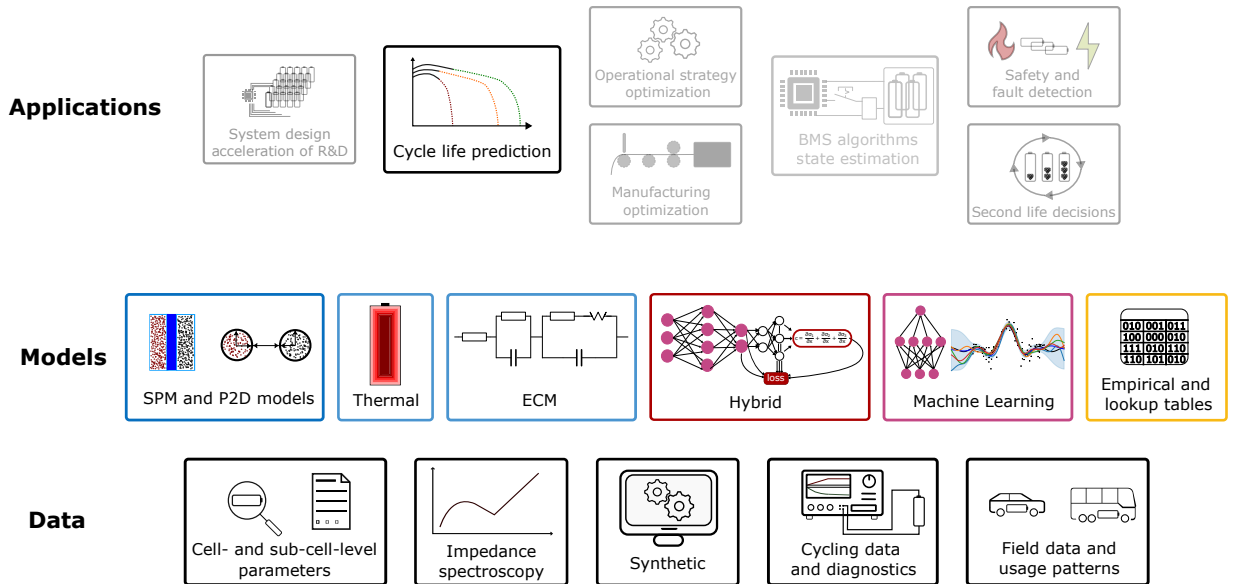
Applications

System design acceleration of R&D

Cycle life prediction

Operational strategy optimization

Manufacturing optimization

BMS algorithms state estimation

Safety and fault detection

Second life decisions

Models

SPM and P2D models

Thermal

ECM

loss

Hybrid

Machine Learning

| 010 | 001 | 011 |
|---|---|---|
| 100 | 000 | 010 |
| 111 | 010 | 110 |
| 110 | 101 | 010 |

Empirical and lookup tables

Data

Cell- and sub-cell-level parameters

Impedance spectroscopy

Synthetic

Cycling data and diagnostics

Field data and usage patterns